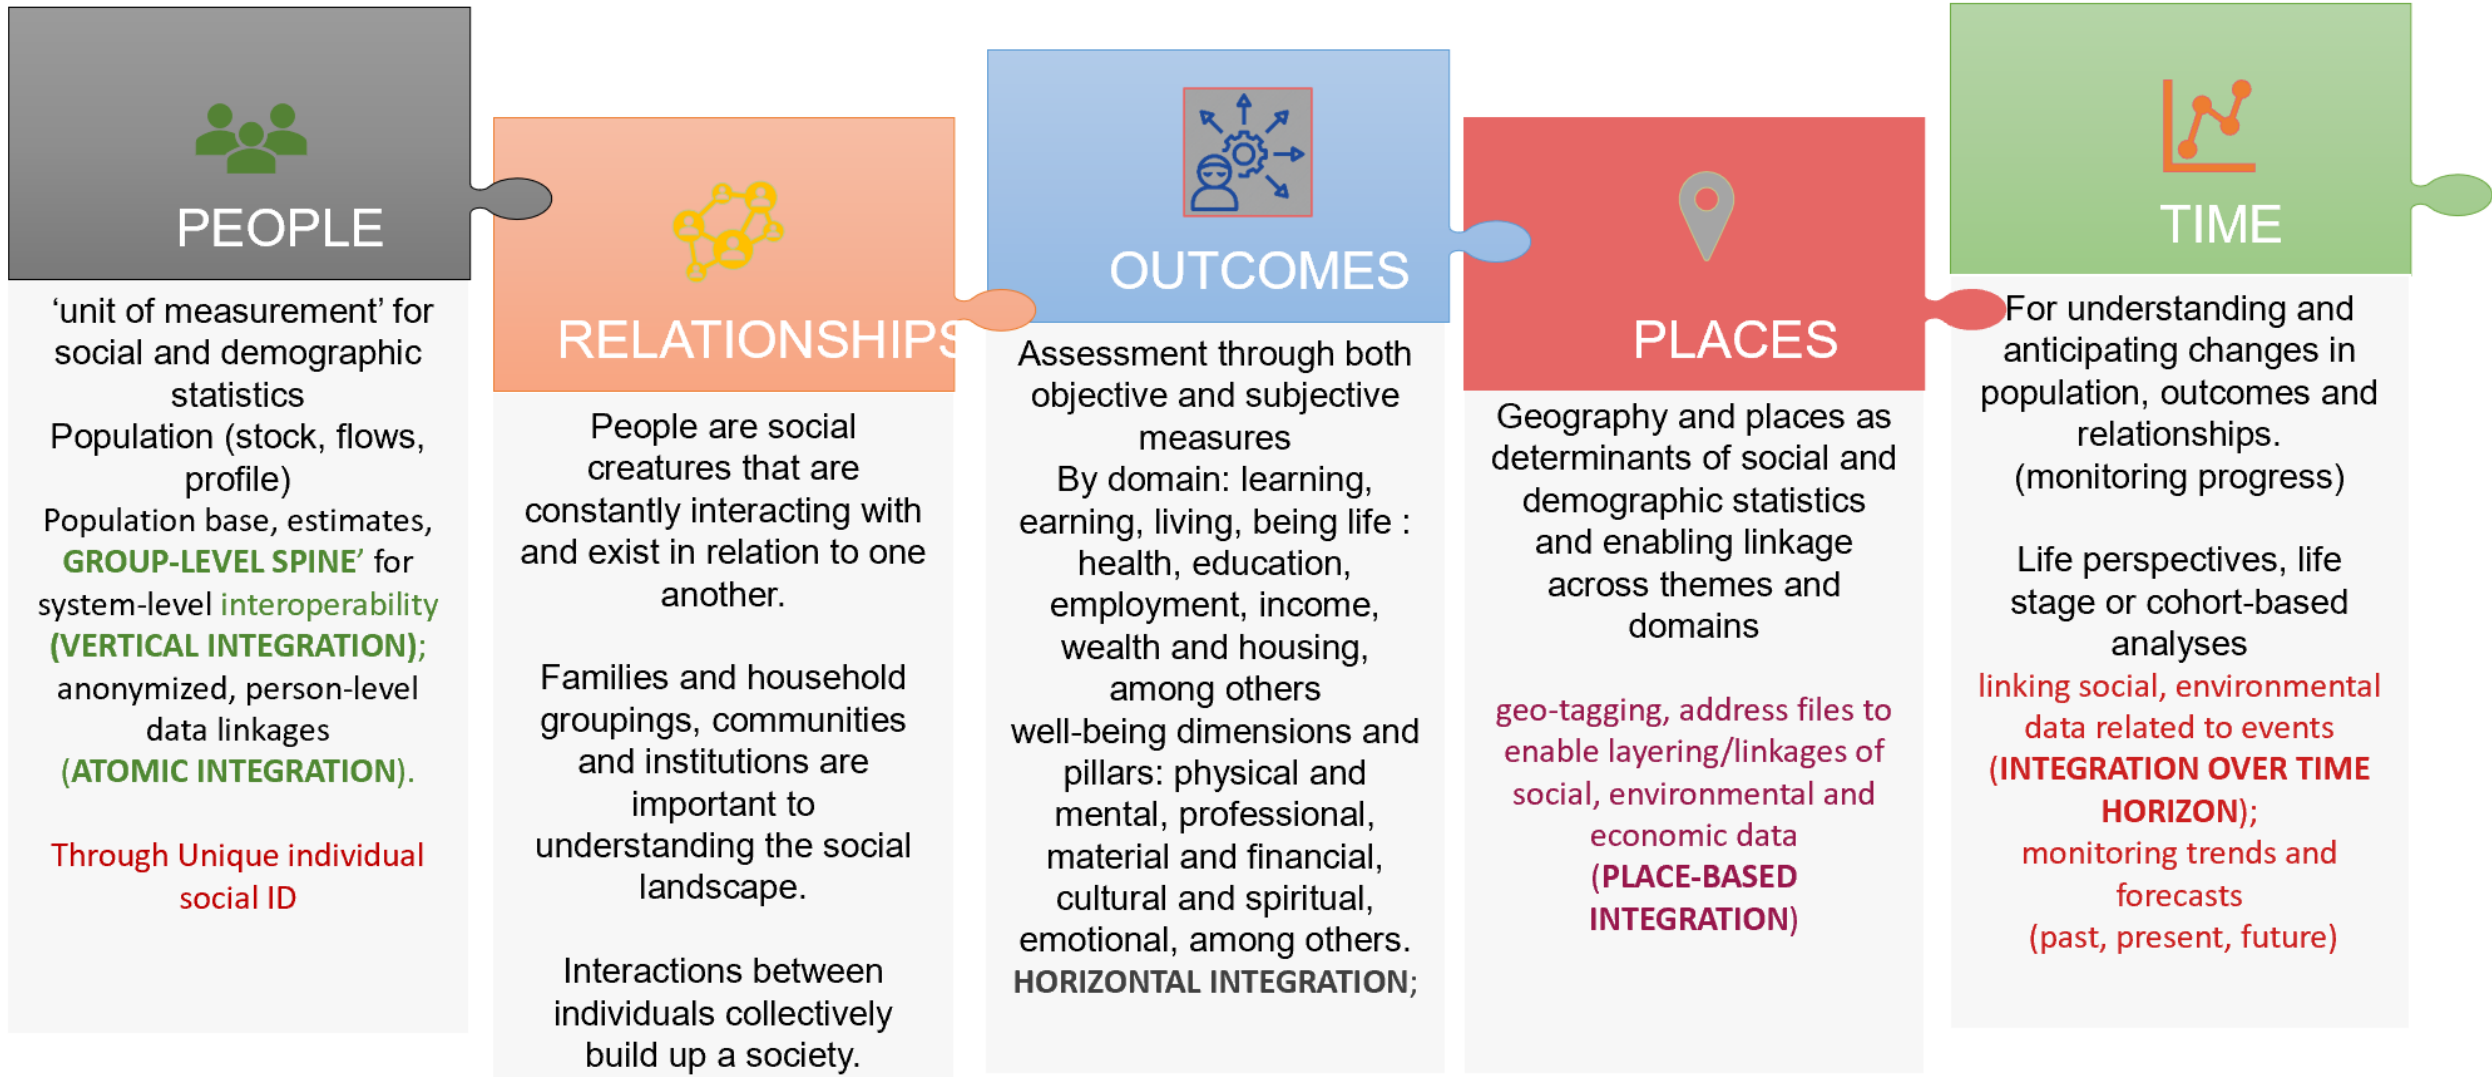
PEOPLE

‘unit of measurement’ for social and demographic statistics
Population (stock, flows, profile)
Population base, estimates, GROUP-LEVEL SPINE’ for system-level interoperability (VERTICAL INTEGRATION); anonymized, person-level data linkages (ATOMIC INTEGRATION).

Through Unique individual social ID

RELATIONSHIPS

People are social creatures that are constantly interacting with and exist in relation to one another.

Families and household groupings, communities and institutions are important to understanding the social landscape.

Interactions between individuals collectively build up a society.

OUTCOMES

Assessment through both objective and subjective measures
By domain: learning, earning, living, being life : health, education, employment, income, wealth and housing, among others
well-being dimensions and pillars: physical and mental, professional, material and financial, cultural and spiritual, emotional, among others.
HORIZONTAL INTEGRATION;

PLACES

Geography and places as determinants of social and demographic statistics and enabling linkage across themes and domains

geo-tagging, address files to enable layering/linkages of social, environmental and economic data (PLACE-BASED INTEGRATION)

TIME

For understanding and anticipating changes in population, outcomes and relationships.
(monitoring progress)

Life perspectives, life stage or cohort-based analyses
linking social, environmental data related to events (INTEGRATION OVER TIME HORIZON);
monitoring trends and forecasts
(past, present, future)